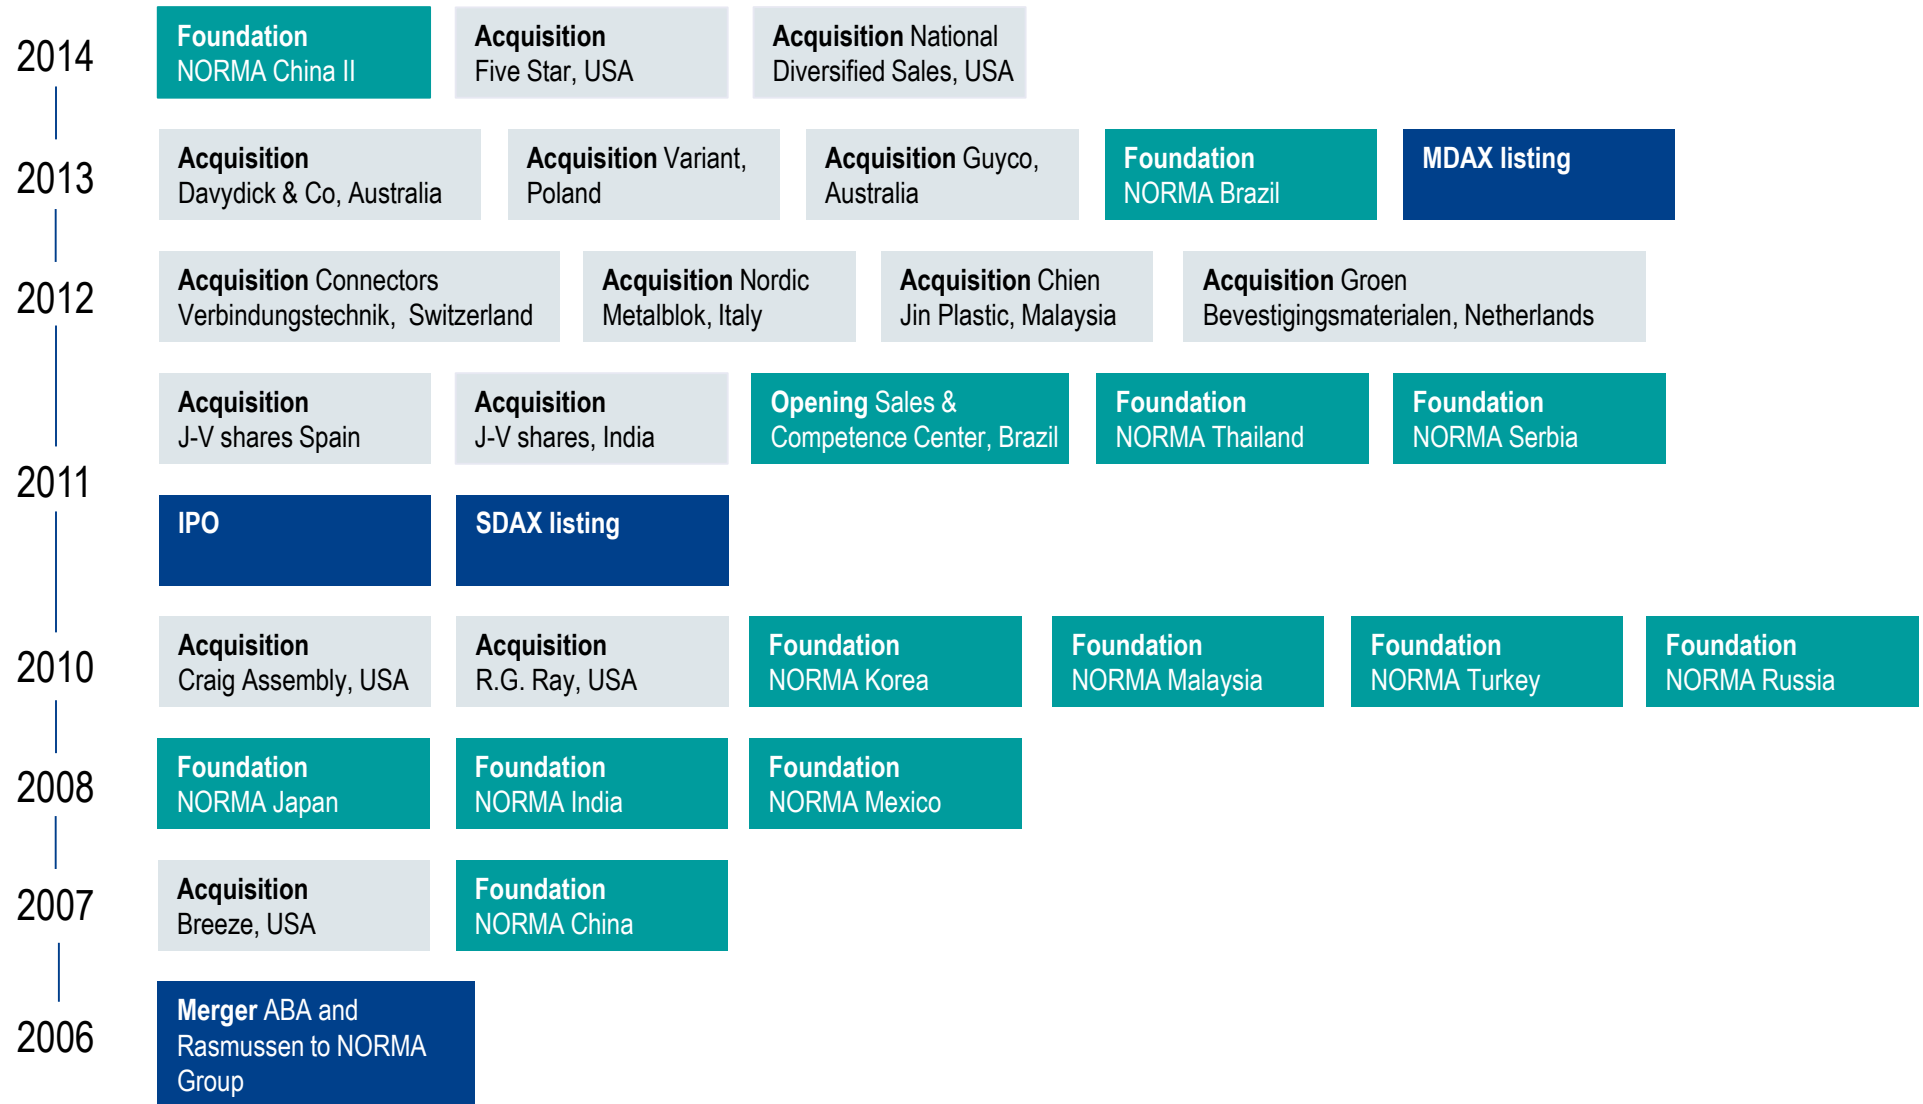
2014

Foundation NORMA China II

Acquisition Five Star, USA

Acquisition National Diversified Sales, USA

2013

Acquisition Davydick & Co, Australia

Acquisition Variant, Poland

Acquisition Guyco, Australia

Foundation NORMA Brazil

MDAX listing

2012

Acquisition Connectors Verbindungstechnik, Switzerland

Acquisition Nordic Metalblok, Italy

Acquisition Chien Jin Plastic, Malaysia

Acquisition Groen Bevestigingsmaterialen, Netherlands

Acquisition J-V shares Spain

Acquisition J-V shares, India

Opening Sales & Competence Center, Brazil

Foundation NORMA Thailand

Foundation NORMA Serbia

2011

IPO

SDAX listing

2010

Acquisition Craig Assembly, USA

Acquisition R.G. Ray, USA

Foundation NORMA Korea

Foundation NORMA Malaysia

Foundation NORMA Turkey

Foundation NORMA Russia

2008

Foundation NORMA Japan

Foundation NORMA India

Foundation NORMA Mexico

2007

Acquisition Breeze, USA

Foundation NORMA China

2006

Merger ABA and Rasmussen to NORMA Group